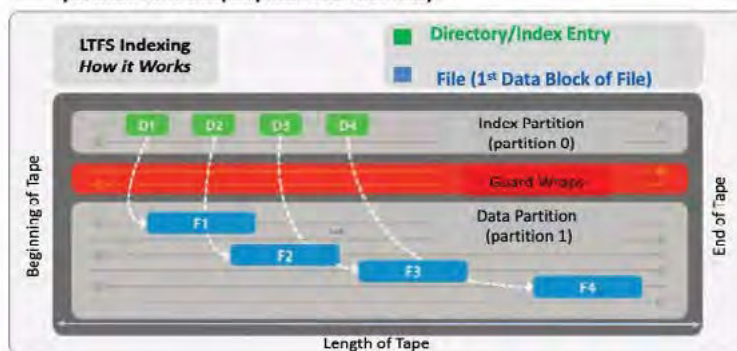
LTFS Indexing
How it Works

Directory/Index Entry

File (1st Data Block of File)

D1 D2 D3 D4

Index Partition (partition 0)

Guard Wraps

F1

Data Partition (partition 1)

F2

F3

F4

Beginning of Tape

End of Tape

Length of Tape